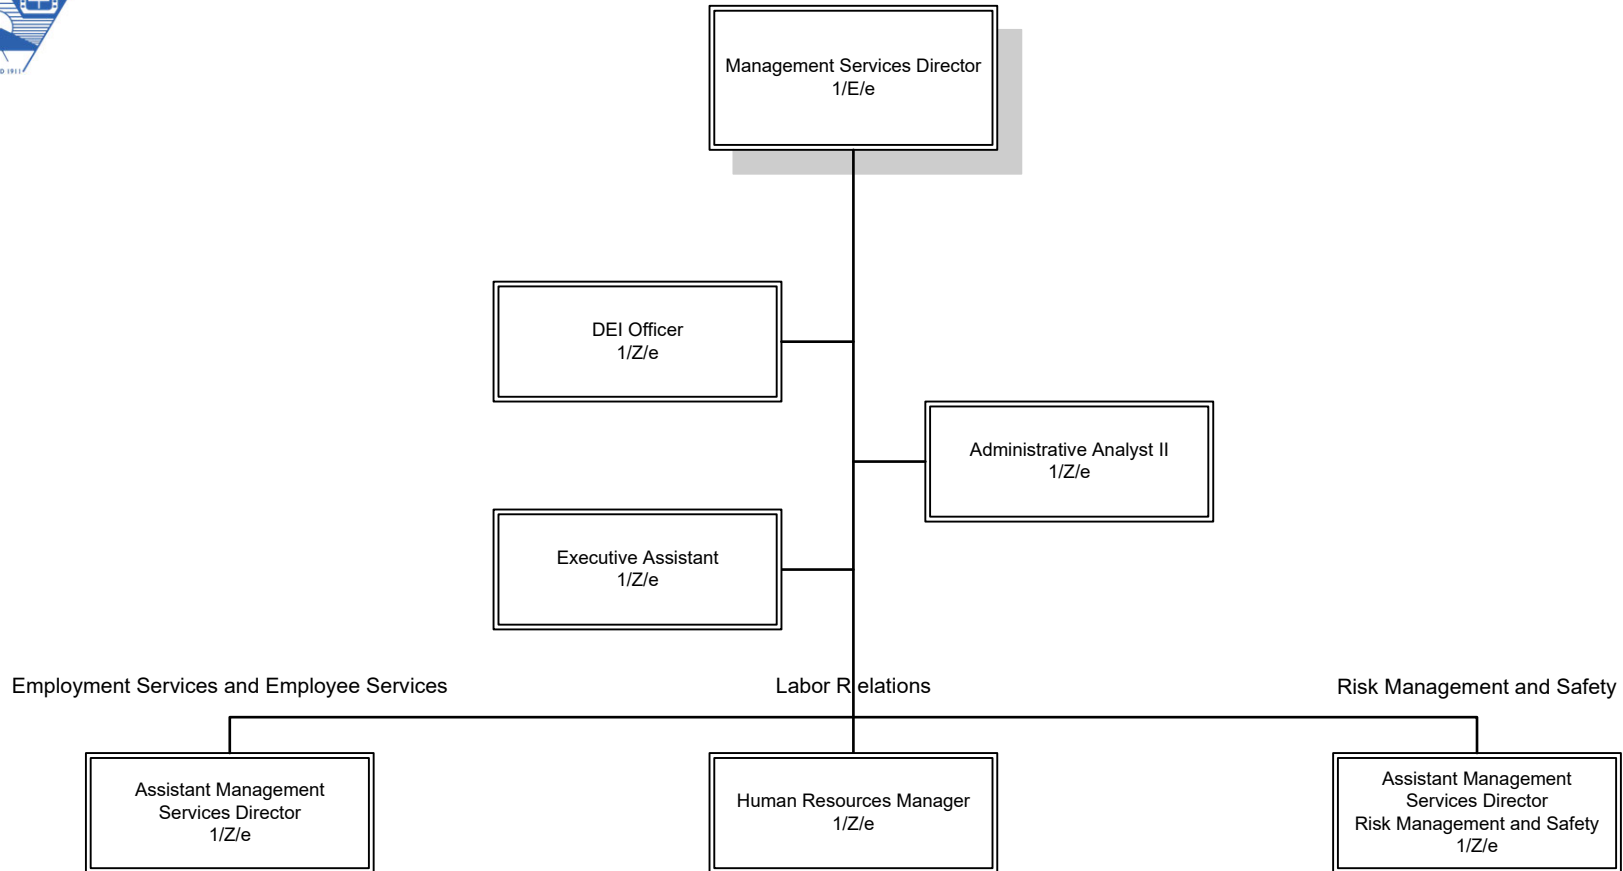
Management Services Director
1/E/e

DEI Officer
1/Z/e

Administrative Analyst II
1/Z/e

Executive Assistant
1/Z/e

Employment Services and Employee Services

Labor Relations

Risk Management and Safety

Assistant Management Services Director
1/Z/e

Human Resources Manager
1/Z/e

Assistant Management Services Director
Risk Management and Safety
1/Z/e